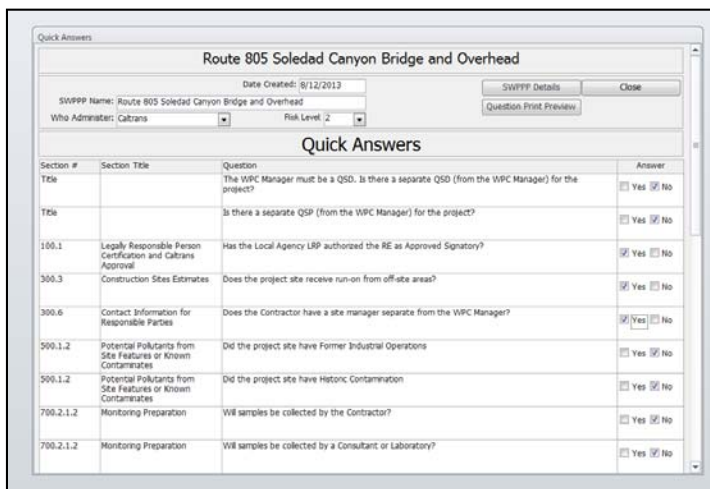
Quick Answers

Route 805 Soledad Canyon Bridge and Overhead

Date Created: 8/12/2013

SWPPP Name: Route 805 Soledad Canyon Bridge and Overhead

Who Adminster: Caltrans

Risk Level 2

SWPPP Details

Close

Question Print Preview

Quick Answers

| Section # | Section Title | Question | Answer |
|---|---|---|---|
| Title | | The WPC Manager must be a QSD. Is there a separate QSD (from the WPC Manager) for the project? | Yes No |
| Title | | Is there a separate QSP (from the WPC Manager) for the project? | Yes No |
| 100.1 | Legally Responsible Person Certification and Caltrans Approval | Has the Local Agency LRP authorized the RE as Approved Signatory? | Yes No |
| 300.3 | Construction Sites Estimates | Does the project site receive run-on from off-site areas? | Yes No |
| 300.6 | Contact Information for Responsible Parties | Does the Contractor have a site manager separate from the WPC Manager? | Yes No |
| 500.1.2 | Potential Pollutants from Site Features or Known Contaminates | Did the project site have Former Industrial Operations | Yes No |
| 500.1.2 | Potential Pollutants from Site Features or Known Contaminates | Did the project site have Historic Contamination | Yes No |
| 700.2.1.2 | Monitoring Preparation | Will samples be collected by the Contractor? | Yes No |
| 700.2.1.2 | Monitoring Preparation | Will samples be collected by a Consultant or Laboratory? | Yes No |